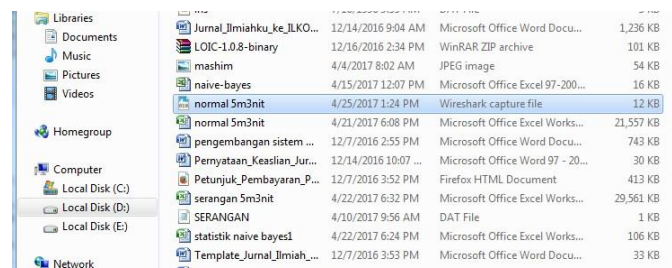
Libraries
Documents
Music
Pictures
Videos

Homegroup

Computer
Local Disk (C:)
Local Disk (D:)
Local Disk (E:)

Network

| | | | |
|---|---|---|---|
| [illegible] | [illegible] | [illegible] | |
| Jurnal_Ilmiahku_ke_ILKO... | 12/14/2016 9:04 AM | Microsoft Office Word Docu... | 1,236 KB |
| LOIC-1.0.8-binary | 12/16/2016 2:34 PM | WinRAR ZIP archive | 101 KB |
| mashim | 4/4/2017 8:02 AM | JPEG image | 54 KB |
| naive-bayes | 4/15/2017 12:07 PM | Microsoft Office Excel 97-200... | 16 KB |
| normal 5m3nit | 4/25/2017 1:24 PM | Wireshark capture file | 12 KB |
| normal 5m3nit | 4/21/2017 6:08 PM | Microsoft Office Excel Works... | 21,557 KB |
| pengembangan sistem ... | 12/7/2016 2:55 PM | Microsoft Office Word Docu... | 743 KB |
| Pernyataan_Keaslian_Jur... | 12/14/2016 10:07 ... | Microsoft Office Word 97 - 20... | 30 KB |
| Petunjuk_Pembayaran_P... | 12/7/2016 3:52 PM | Firefox HTML Document | 413 KB |
| serangan 5m3nit | 4/22/2017 6:32 PM | Microsoft Office Excel Works... | 29,561 KB |
| SERANGAN | 4/10/2017 9:56 AM | DAT File | 1 KB |
| statistik naive bayes1 | 4/22/2017 6:24 PM | Microsoft Office Excel Works... | 106 KB |
| Template_Jurnal_Ilmiah_... | 12/7/2016 3:53 PM | Microsoft Office Word Docu... | 33 KB |